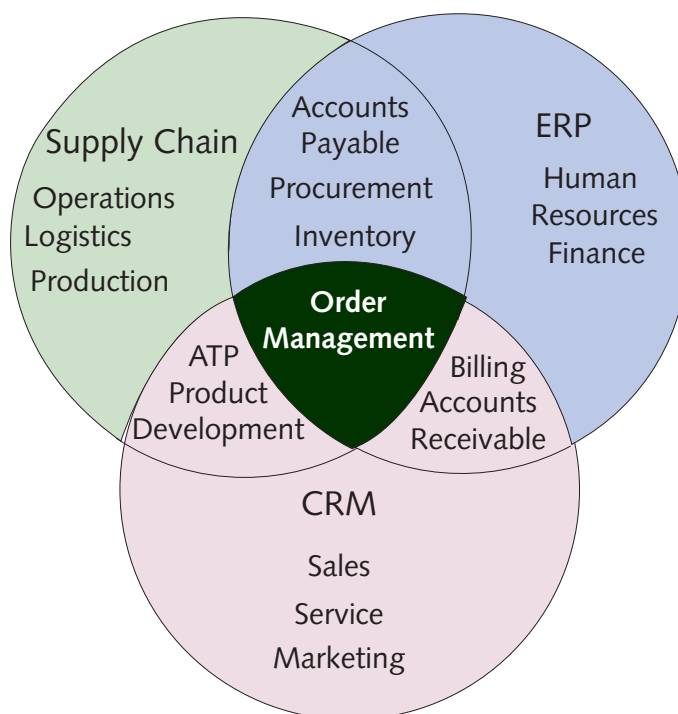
Supply Chain
Operations
Logistics
Production

Accounts Payable
Procurement
Inventory

ERP
Human Resources
Finance

Order Management

ATP
Product Development

Billing
Accounts Receivable

CRM
Sales
Service
Marketing